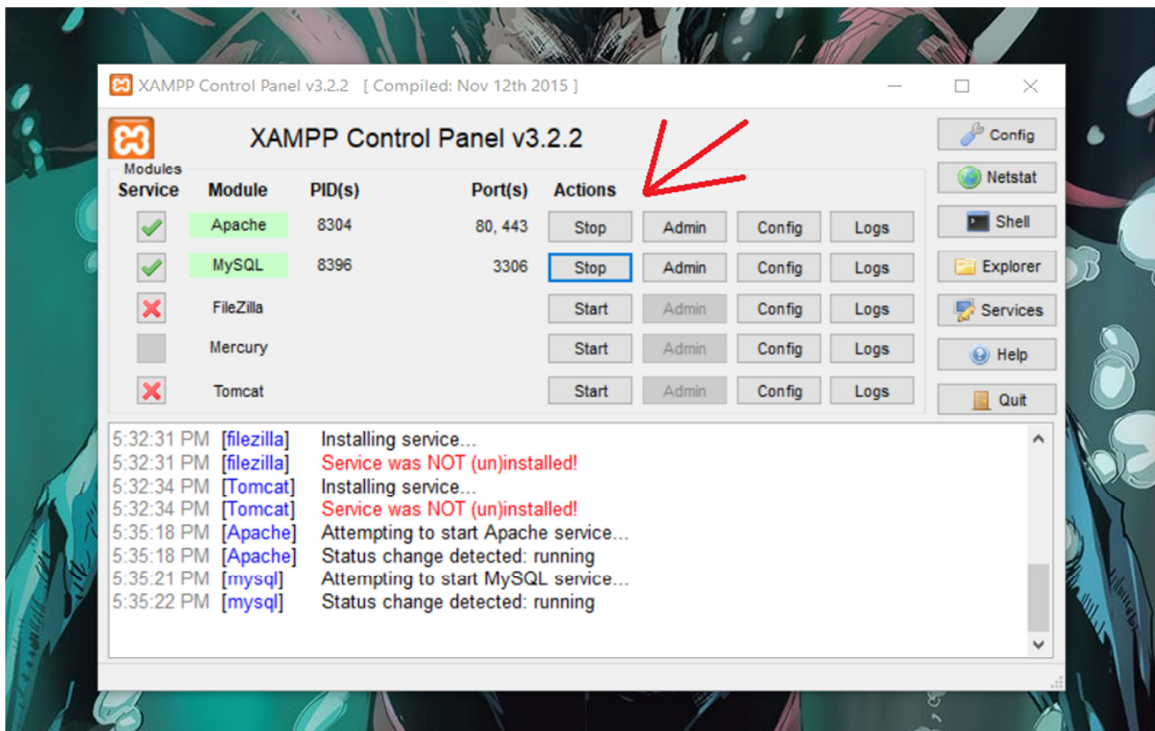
XAMPP Control Panel v3.2.2 [ Compiled: Nov 12th 2015 ]

XAMPP Control Panel v3.2.2

Config
Netstat
Shell
Explorer
Services
Help
Quit

Modules

| Service | Module | PID(s) | Port(s) | Actions | | | |
|---|---|---|---|---|---|---|---|
| | Apache | 8304 | 80, 443 | Stop | Admin | Config | Logs |
| | MySQL | 8396 | 3306 | Stop | Admin | Config | Logs |
| | FileZilla | | | Start | Admin | Config | Logs |
| | Mercury | | | Start | Admin | Config | Logs |
| | Tomcat | | | Start | Admin | Config | Logs |

5:32:31 PM [filezilla] Installing service...
5:32:31 PM [filezilla] Service was NOT (un)installed!
5:32:34 PM [Tomcat] Installing service...
5:32:34 PM [Tomcat] Service was NOT (un)installed!
5:35:18 PM [Apache] Attempting to start Apache service...
5:35:18 PM [Apache] Status change detected: running
5:35:21 PM [mysql] Attempting to start MySQL service...
5:35:22 PM [mysql] Status change detected: running